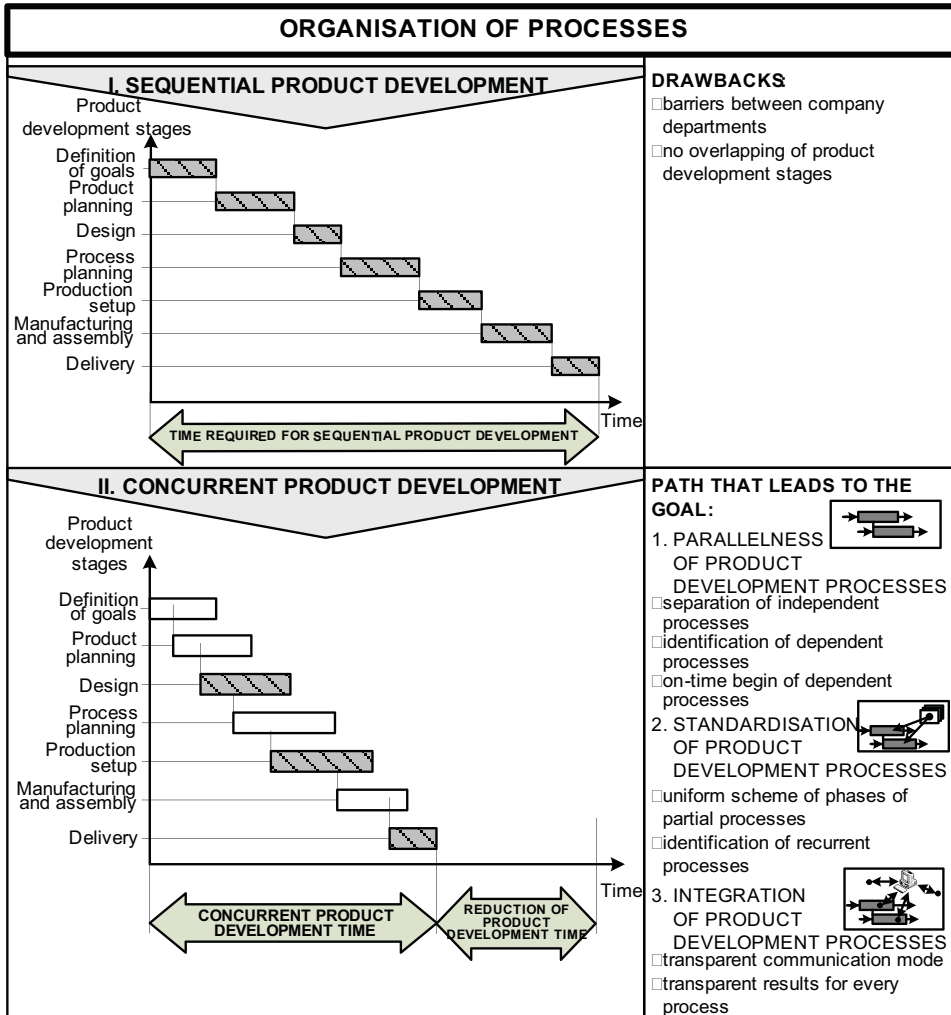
ORGANISATION OF PROCESSES

I. SEQUENTIAL PRODUCT DEVELOPMENT

Product development stages

Definition of goals
Product planning
Design
Process planning
Production setup
Manufacturing and assembly
Delivery

Time

TIME REQUIRED FOR SEQUENTIAL PRODUCT DEVELOPMENT

DRAWBACKS:
□barriers between company departments
□no overlapping of product development stages

II. CONCURRENT PRODUCT DEVELOPMENT

Product development stages

Definition of goals
Product planning
Design
Process planning
Production setup
Manufacturing and assembly
Delivery

Time

CONCURRENT PRODUCT DEVELOPMENT TIME

REDUCTION OF PRODUCT DEVELOPMENT TIME

PATH THAT LEADS TO THE GOAL:
1. PARALLELNESS OF PRODUCT DEVELOPMENT PROCESSES
□separation of independent processes
□identification of dependent processes
□on-time begin of dependent processes
2. STANDARDISATION OF PRODUCT DEVELOPMENT PROCESSES
□uniform scheme of phases of partial processes
□identification of recurrent processes
3. INTEGRATION OF PRODUCT DEVELOPMENT PROCESSES
□transparent communication mode
□transparent results for every process